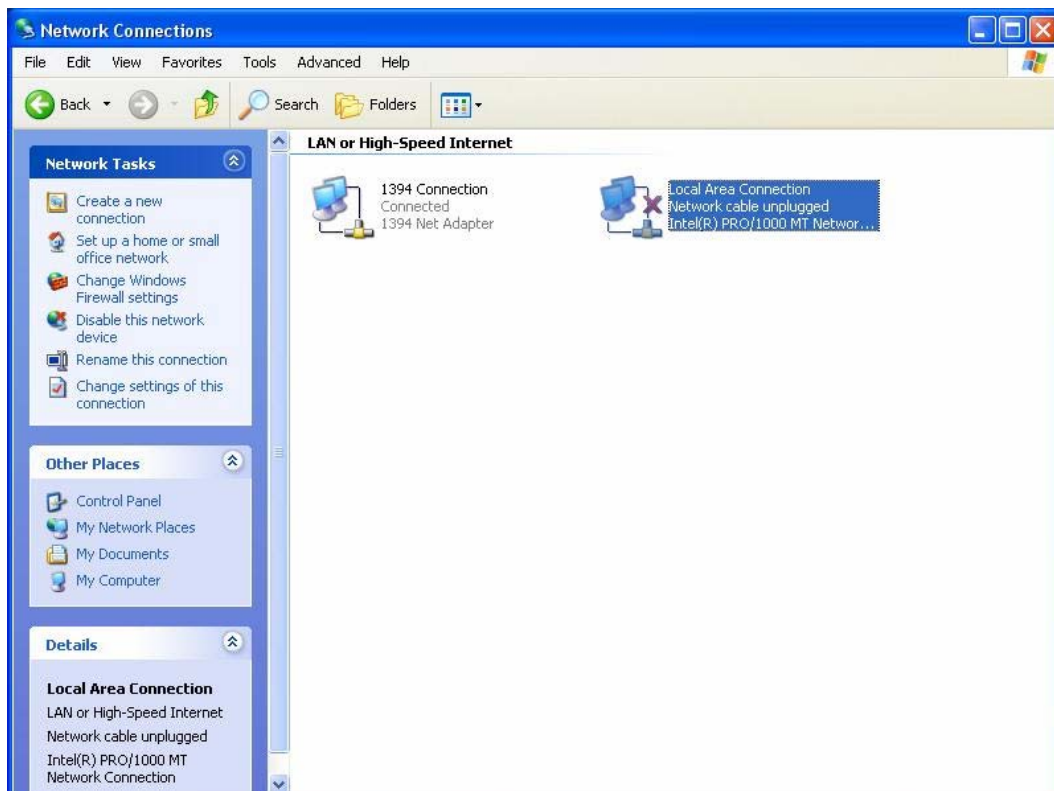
Network Connections

File Edit View Favorites Tools Advanced Help

Back Search Folders

Network Tasks

Create a new connection
Set up a home or small office network
Change Windows Firewall settings
Disable this network device
Rename this connection
Change settings of this connection

Other Places

Control Panel
My Network Places
My Documents
My Computer

Details

Local Area Connection
LAN or High-Speed Internet
Network cable unplugged
Intel(R) PRO/1000 MT Network Connection

LAN or High-Speed Internet

1394 Connection
Connected
1394 Net Adapter

Local Area Connection
Network cable unplugged
Intel(R) PRO/1000 MT Networ...